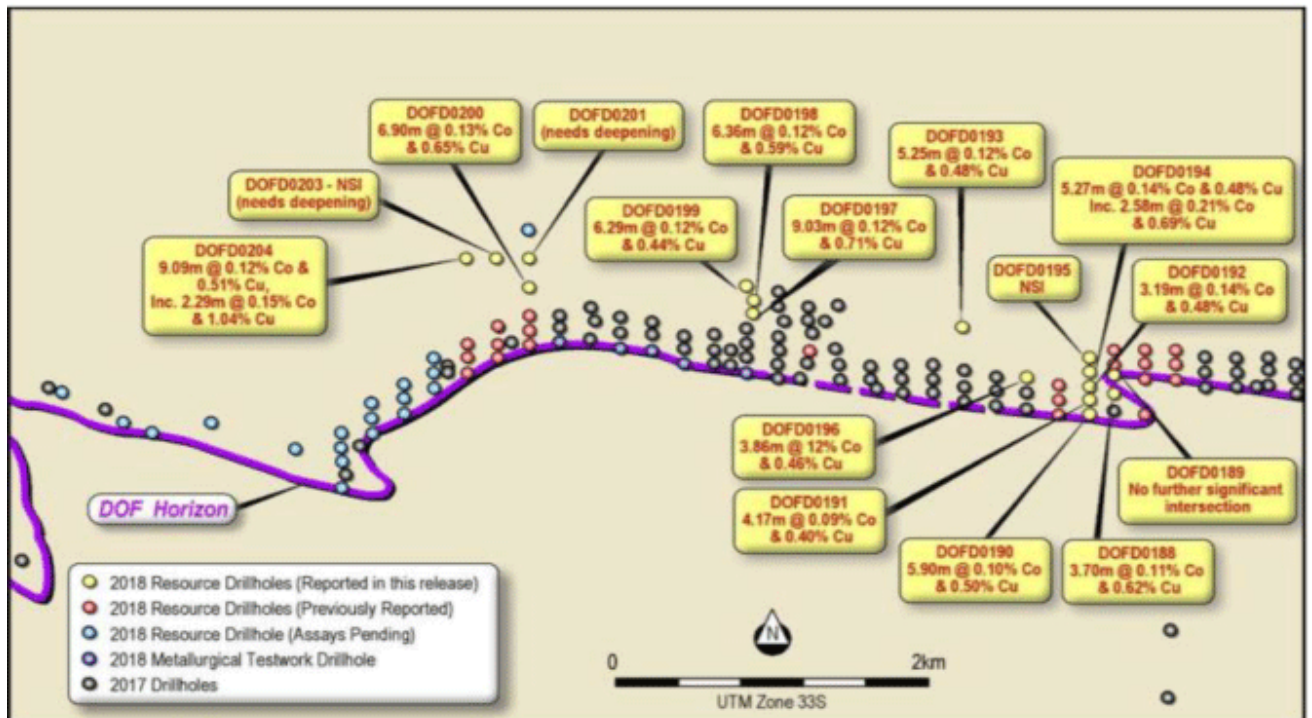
DOFD0200
6.90m @ 0.13% Co
& 0.65% Cu

DOFD0201
(needs deepening)

DOFD0198
6.36m @ 0.12% Co
& 0.59% Cu

DOFD0193
5.25m @ 0.12% Co
& 0.48% Cu

DOFD0203 - NSI
(needs deepening)

DOFD0194
5.27m @ 0.14% Co & 0.48% Cu
Inc. 2.58m @ 0.21% Co
& 0.69% Cu

DOFD0199
6.29m @ 0.12% Co
& 0.44% Cu

DOFD0197
9.03m @ 0.12% Co
& 0.71% Cu

DOFD0204
9.09m @ 0.12% Co &
0.51% Cu,
Inc. 2.29m @ 0.15% Co
& 1.04% Cu

DOFD0195
NSI

DOFD0192
3.19m @ 0.14% Co
& 0.48% Cu

DOFD0196
3.86m @ 12% Co
& 0.46% Cu

DOFD0189
No further significant
intersection

DOF Horizon

DOFD0191
4.17m @ 0.09% Co
& 0.40% Cu

DOFD0190
5.90m @ 0.10% Co
& 0.50% Cu

DOFD0188
3.70m @ 0.11% Co
& 0.62% Cu

2018 Resource Drillholes (Reported in this release)
2018 Resource Drillholes (Previously Reported)
2018 Resource Drillhole (Assays Pending)
2018 Metallurgical Testwork Drillhole
2017 Drillholes

N

0
2km
UTM Zone 33S